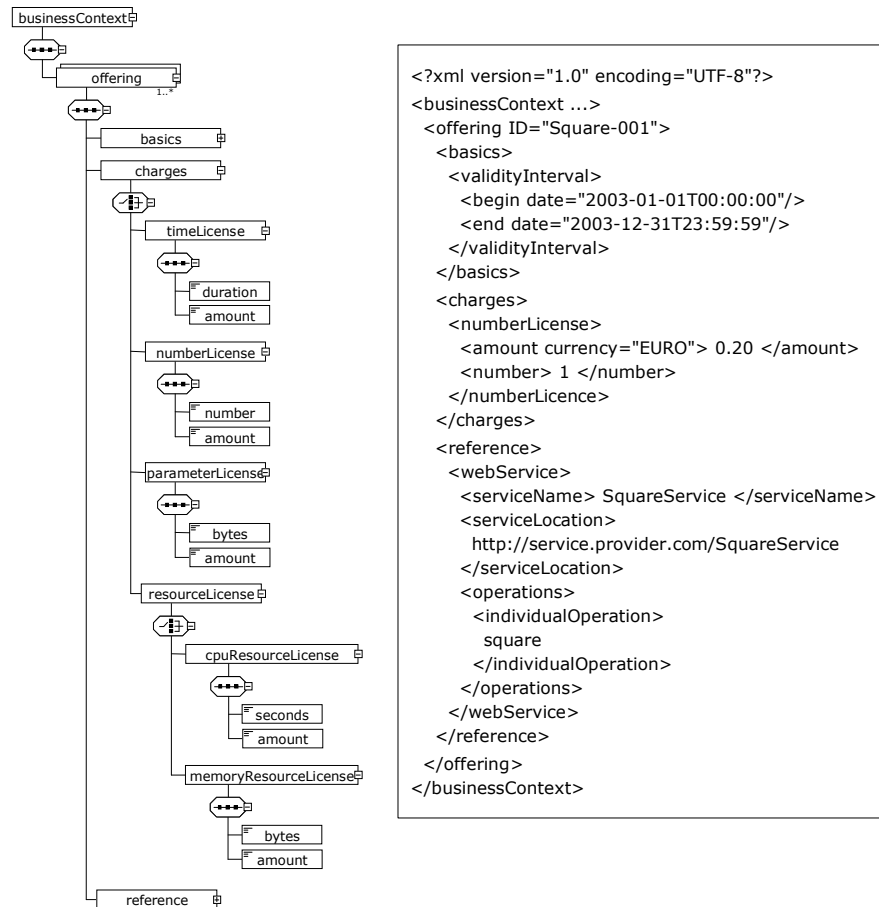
businessContext

offering
1..*

basics

charges

timeLicense

duration

amount

numberLicense

number

amount

parameterLicense

bytes

amount

resourceLicense

cpuResourceLicense

seconds

amount

memoryResourceLicense

bytes

amount

reference

<?xml version="1.0" encoding="UTF-8"?>
<businessContext ...>
<offering ID="Square-001">
<basics>
<validityInterval>
<begin date="2003-01-01T00:00:00"/>
<end date="2003-12-31T23:59:59"/>
</validityInterval>
</basics>
<charges>
<numberLicense>
<amount currency="EURO"> 0.20 </amount>
<number> 1 </number>
</numberLicence>
</charges>
<reference>
<webService>
<serviceName> SquareService </serviceName>
<serviceLocation>
http://service.provider.com/SquareService
</serviceLocation>
<operations>
<individualOperation>
square
</individualOperation>
</operations>
</webService>
</reference>
</offering>
</businessContext>